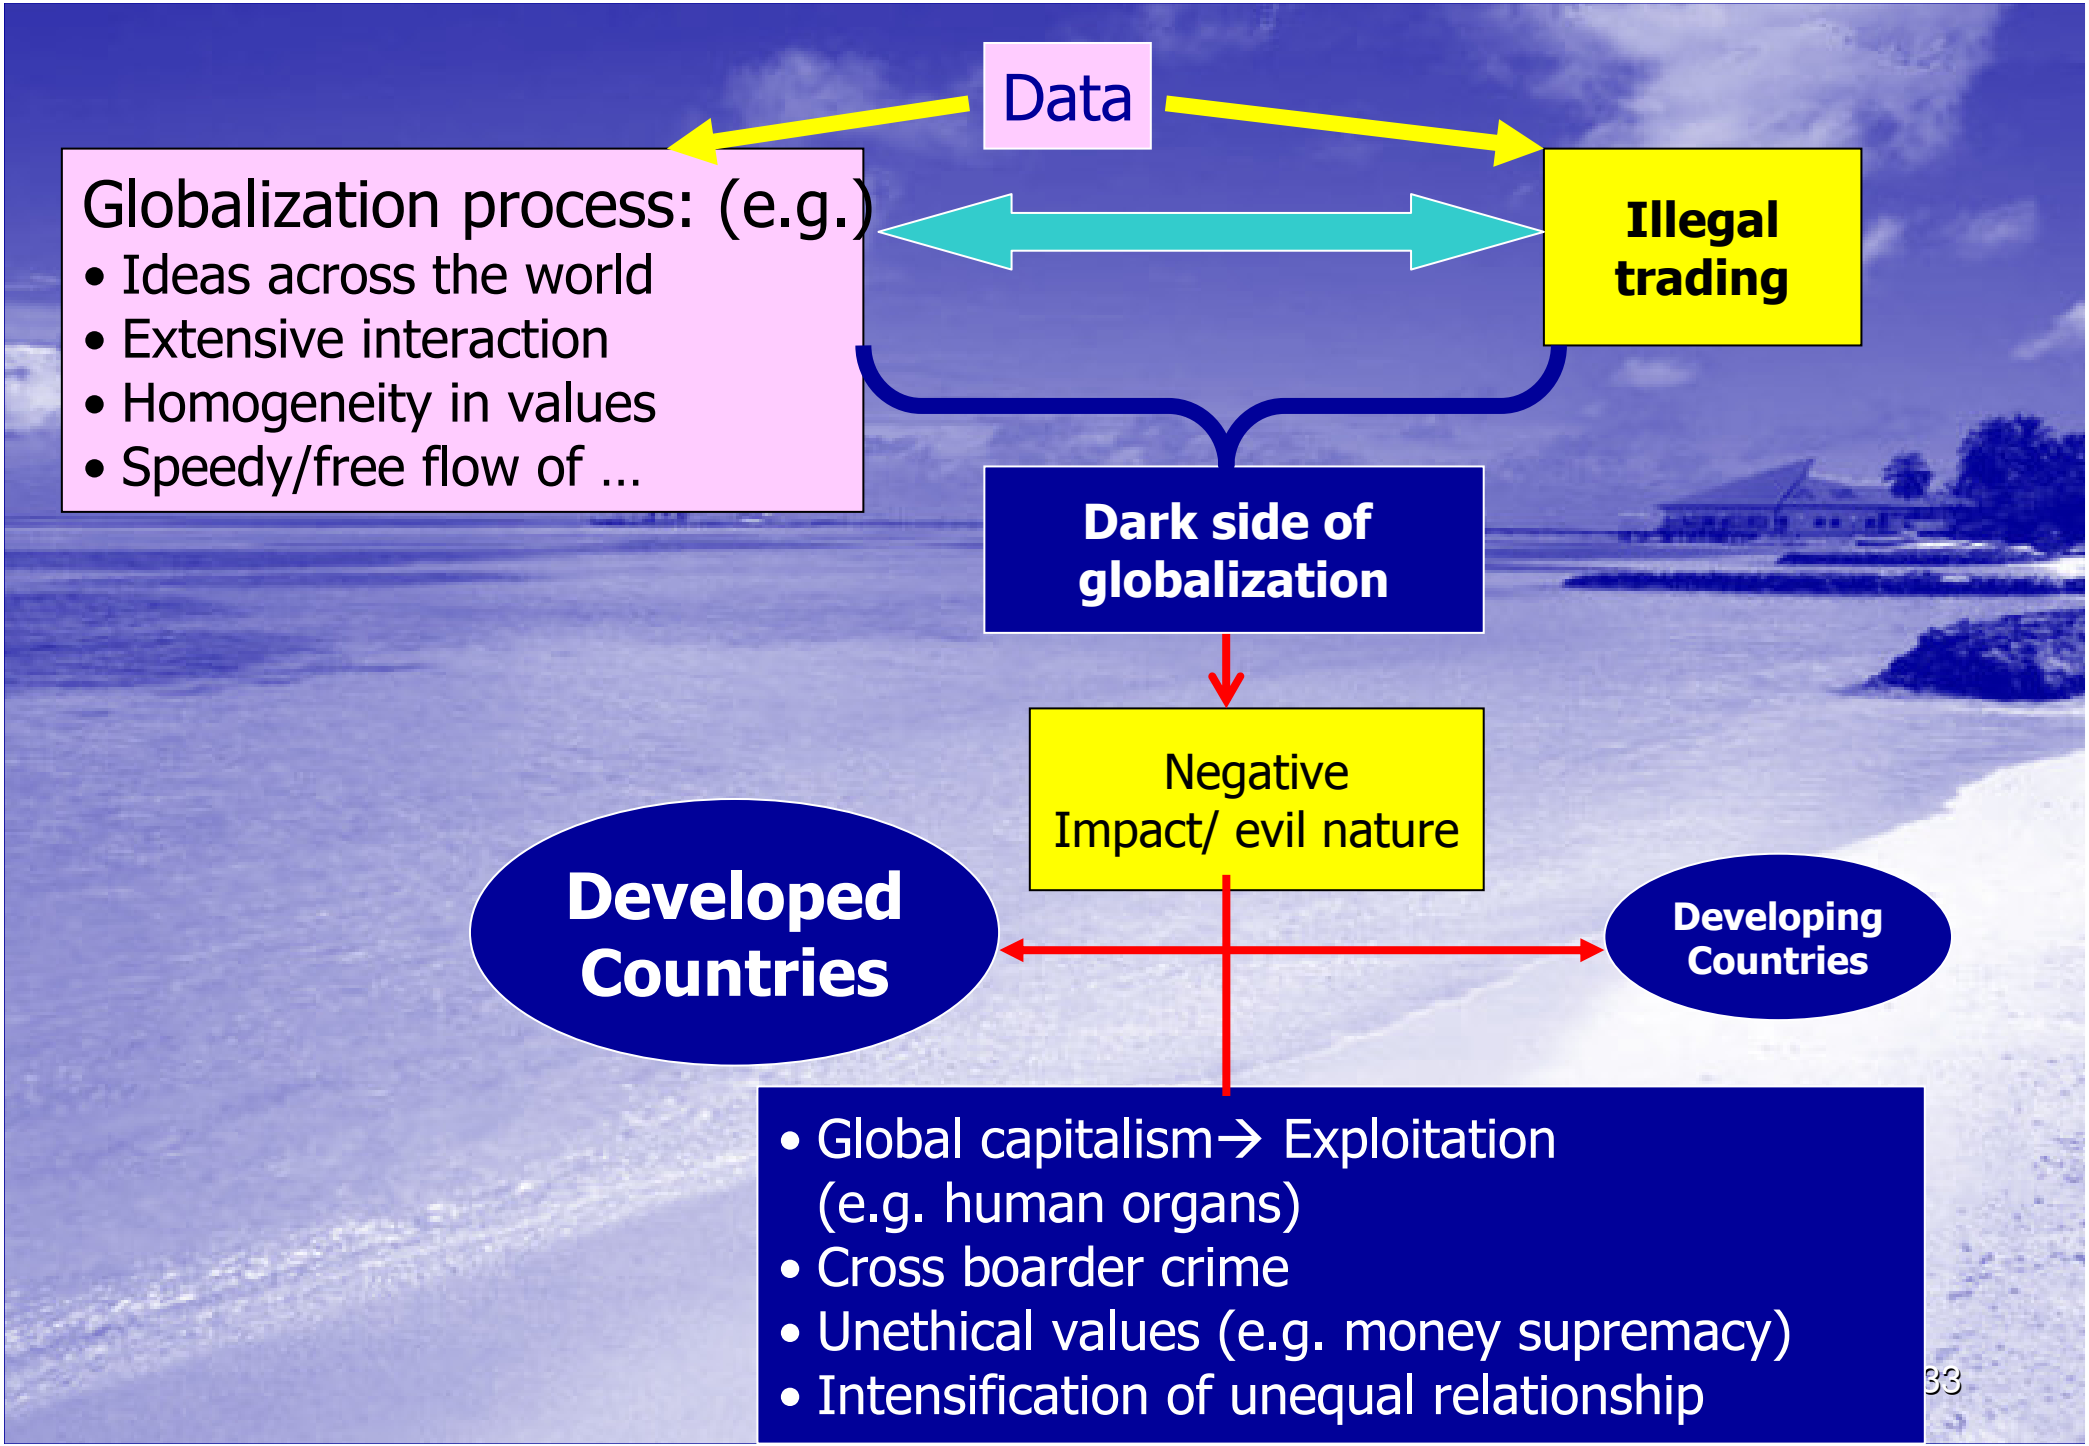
Data

Globalization process: (e.g.)
• Ideas across the world
• Extensive interaction
• Homogeneity in values
• Speedy/free flow of …

Illegal trading

Dark side of globalization

Negative Impact/ evil nature

Developed Countries

Developing Countries

• Global capitalism→ Exploitation (e.g. human organs)
• Cross boarder crime
• Unethical values (e.g. money supremacy)
• Intensification of unequal relationship

33